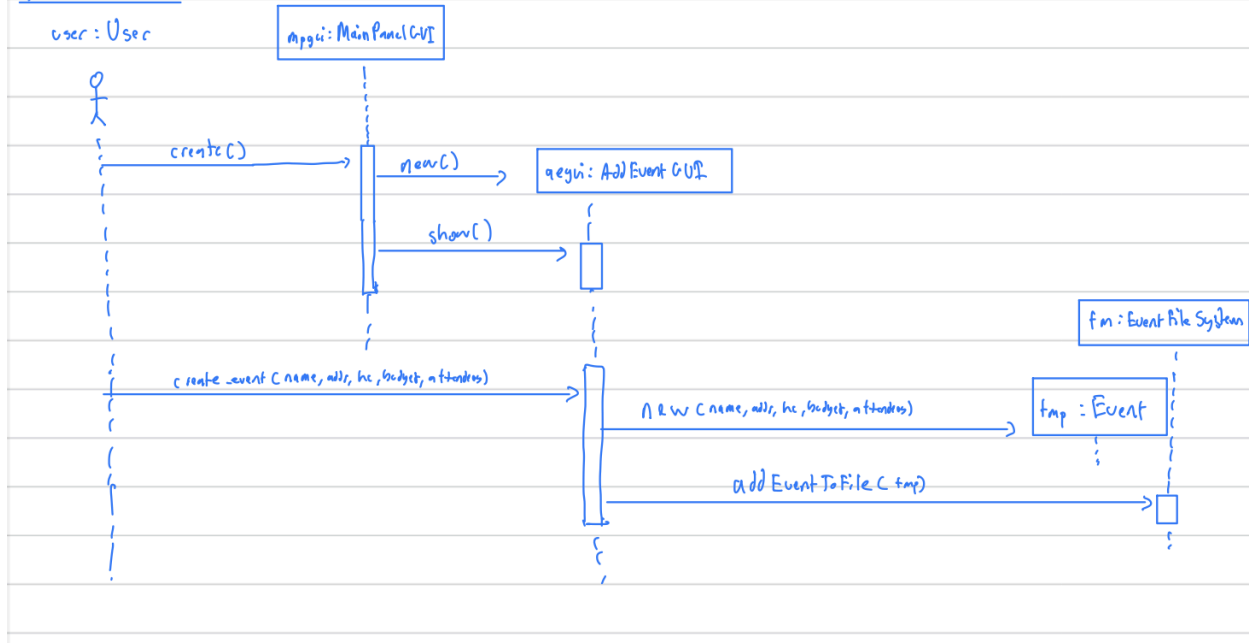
user : User

mpgui : MainPanelGUI

create()

new()

aegui : AddEventGUI

show()

fm : EventFileSystem

create_event(name, adlr, hc, budget, attendees)

new(name, adlr, hc, budget, attendees)

tmp : Event

addEventToFile(tmp)